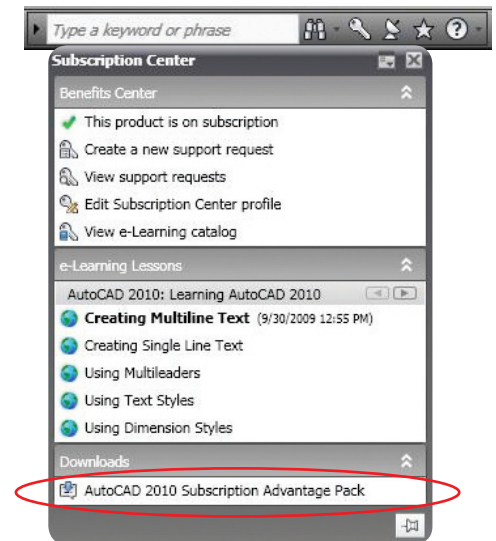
Type a keyword or phrase

Subscription Center

Benefits Center

This product is on subscription

Create a new support request

View support requests

Edit Subscription Center profile

View e-Learning catalog

e-Learning Lessons

AutoCAD 2010: Learning AutoCAD 2010

**Creating Multiline Text** (9/30/2009 12:55 PM)

Creating Single Line Text

Using Multileaders

Using Text Styles

Using Dimension Styles

Downloads

AutoCAD 2010 Subscription Advantage Pack